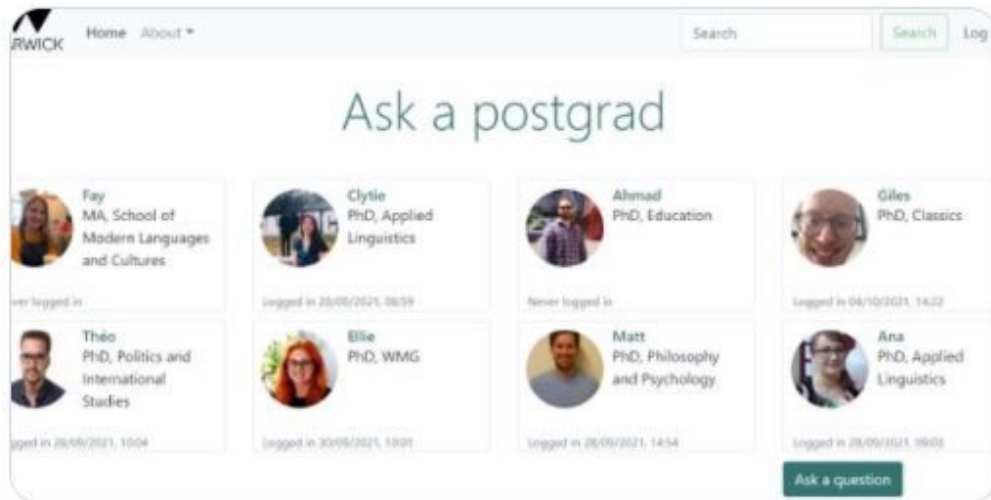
RWICK Home About ▾ Search Search Log

Ask a postgrad

Fay
MA, School of Modern Languages and Cultures
ever logged in

Clytie
PhD, Applied Linguistics
Logged in 28/09/2021, 08:59

Ahmad
PhD, Education
Never logged in

Giles
PhD, Classics
Logged in 04/10/2021, 14:22

Théo
PhD, Politics and International Studies
gged in 28/09/2021, 10:04

Ellie
PhD, WMG
Logged in 30/09/2021, 10:01

Matt
PhD, Philosophy and Psychology
Logged in 28/09/2021, 14:54

Ana
PhD, Applied Linguistics
Logged in 28/09/2021, 09:02

Ask a question